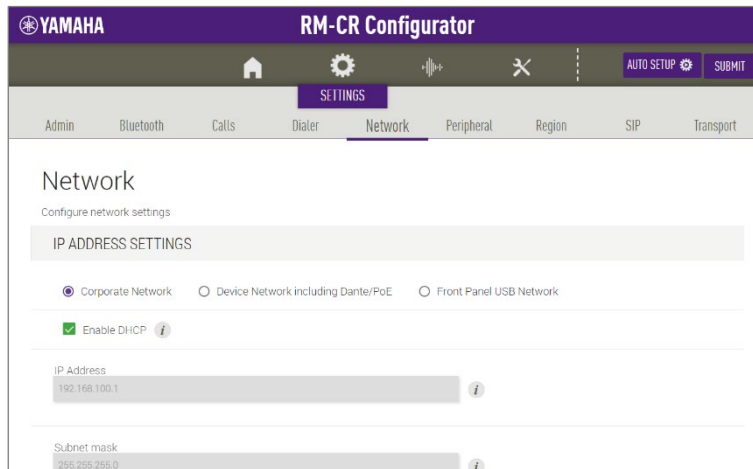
YAMAHA

RM-CR Configurator

AUTO SETUP

SUBMIT

SETTINGS

Admin Bluetooth Calls Dialer Network Peripheral Region SIP Transport

Network

Configure network settings

IP ADDRESS SETTINGS

Corporate Network Device Network including Dante/PoE Front Panel USB Network

Enable DHCP i

IP Address

192.168.100.1

i

Subnet mask

255.255.255.0

i